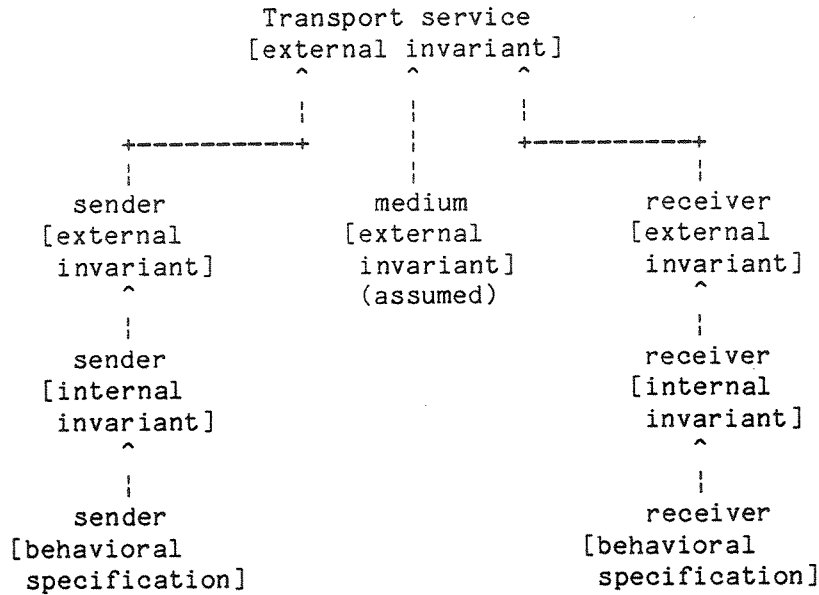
Transport service
[external invariant]

sender
[external invariant]

sender
[internal invariant]

sender
[behavioral specification]

medium
[external invariant]
(assumed)

receiver
[external invariant]

receiver
[internal invariant]

receiver
[behavioral specification]